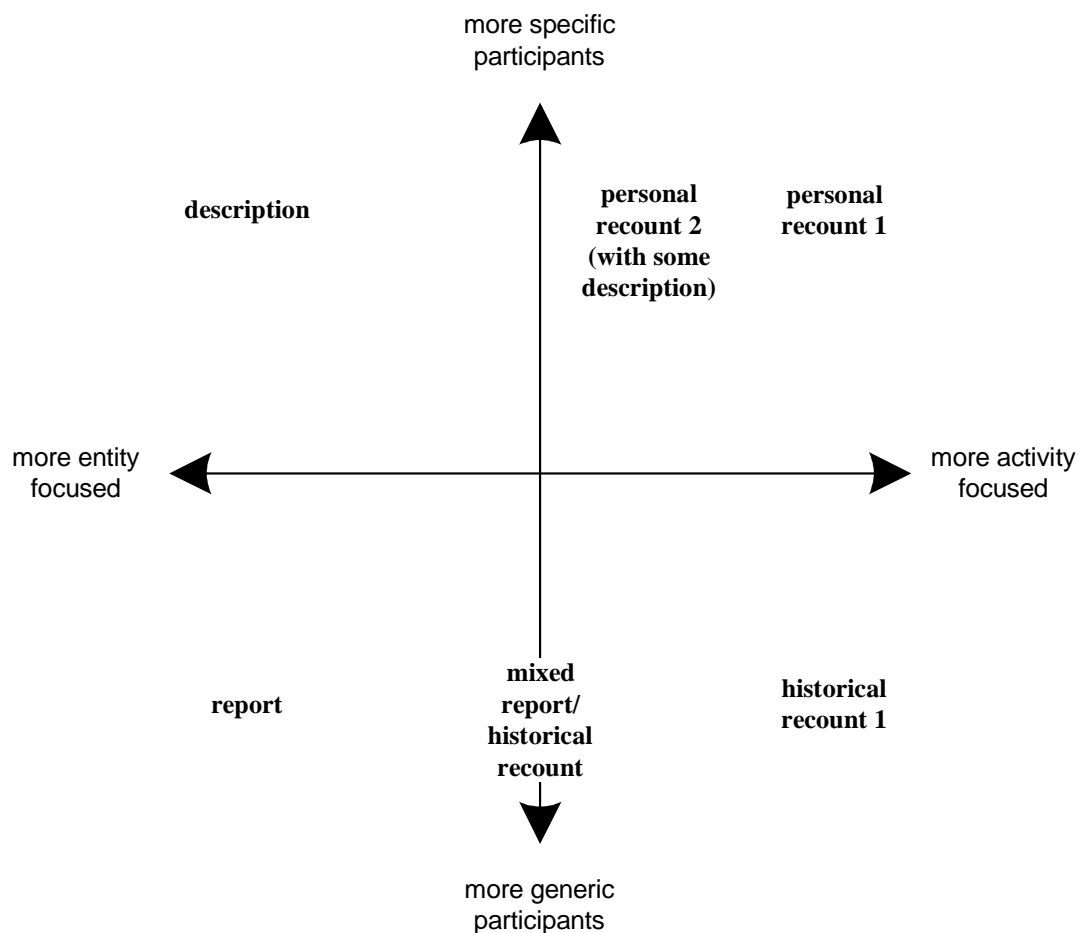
more specific participants

description

personal recount 2 (with some description)

personal recount 1

more entity focused

more activity focused

report

mixed report/ historical recount

historical recount 1

more generic participants